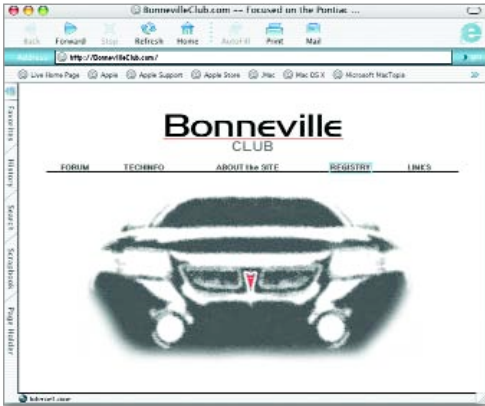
BonnevilleClub.com -- Focused on the Pontiac ...

Back Forward Stop Refresh Home AutoFill Print Mail

Address http://BonnevilleClub.com/

Live Home Page Apple Apple Support Apple Store .Mac Mac OS X Microsoft MacTopia

Favorites History Search Scrapbook Page Holder

Bonneville
CLUB

FORUM TECHINFO ABOUT the SITE REGISTRY LINKS

Internet zone